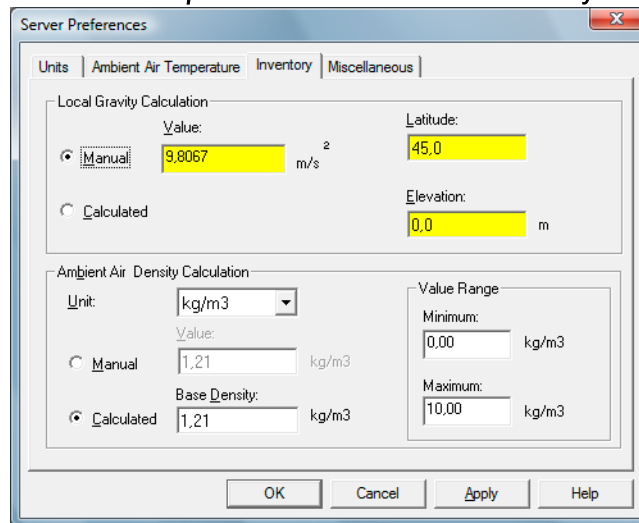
Server Preferences

Units | Ambient Air Temperature | Inventory | Miscellaneous

Local Gravity Calculation

Value:

Manual 9,8067 $m/s^2$

Latitude:

45,0

Calculated

Elevation:

0,0 m

Ambient Air Density Calculation

Unit: kg/m3

Value:

Manual 1,21 kg/m3

Base Density:

Calculated 1,21 kg/m3

Value Range

Minimum:

0,00 kg/m3

Maximum:

10,00 kg/m3

OK | Cancel | Apply | Help